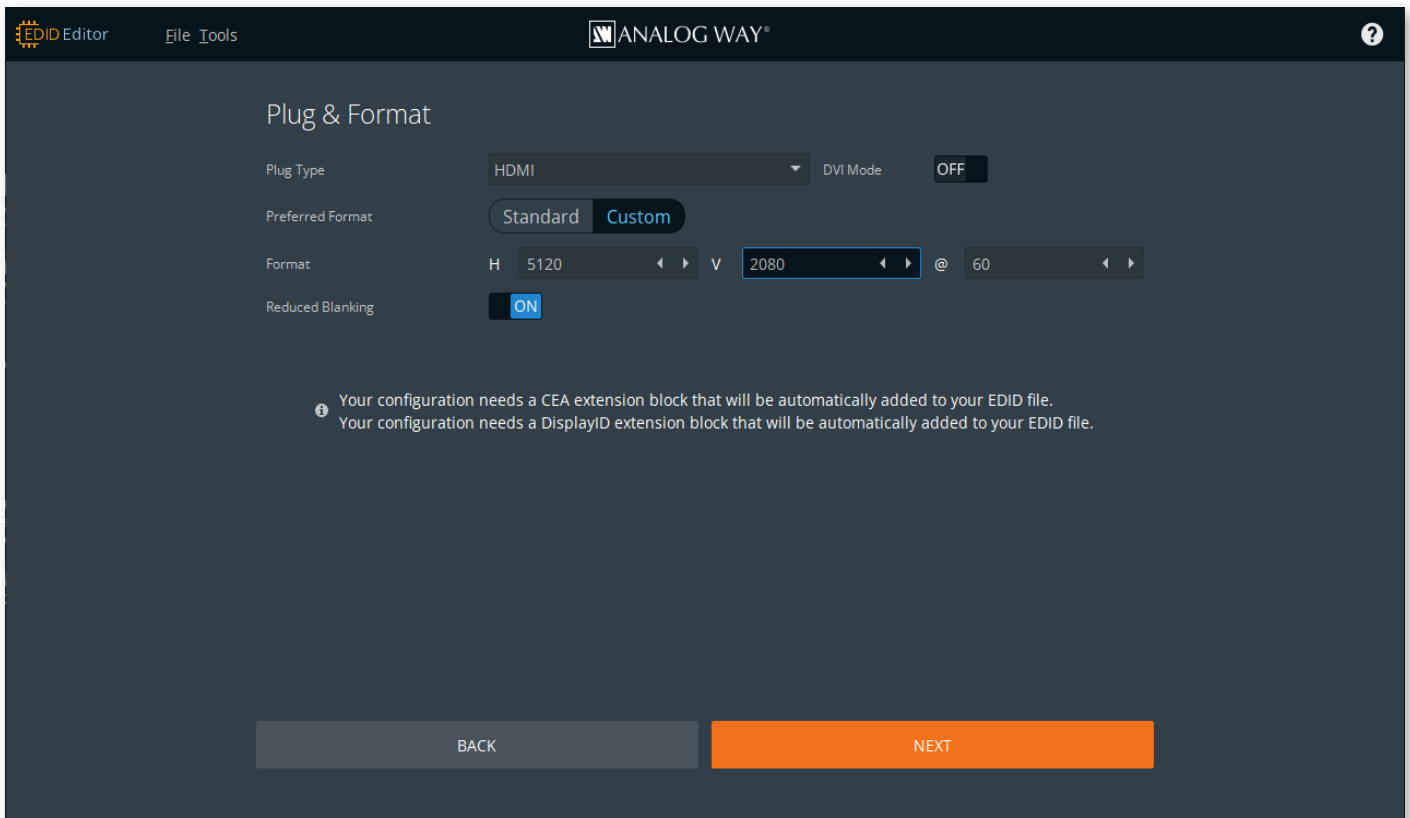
EDID Editor File Tools ANALOG WAY® ?

Plug & Format

Plug Type HDMI DVI Mode OFF

Preferred Format Standard Custom

Format H 5120 V 2080 @ 60

Reduced Blanking ON

Your configuration needs a CEA extension block that will be automatically added to your EDID file.
Your configuration needs a DisplayID extension block that will be automatically added to your EDID file.

BACK NEXT